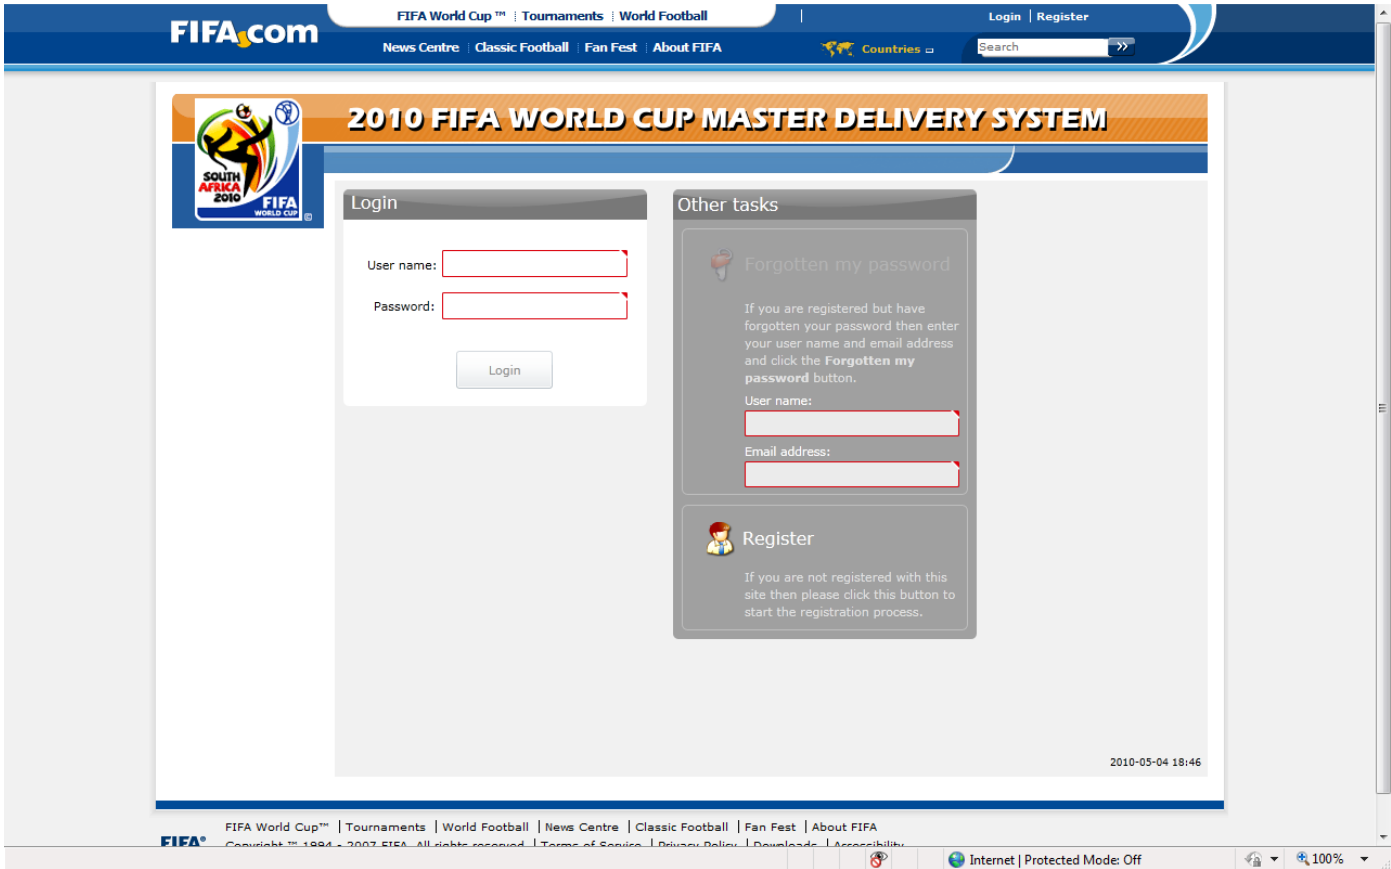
FIFA.com

FIFA World Cup ™ | Tournaments | World Football

News Centre | Classic Football | Fan Fest | About FIFA

Login | Register

Countries

Search

SOUTH AFRICA 2010 FIFA WORLD CUP

2010 FIFA WORLD CUP MASTER DELIVERY SYSTEM

Login

User name:

Password:

Login

Other tasks

Forgotten my password

If you are registered but have forgotten your password then enter your user name and email address and click the **Forgotten my password** button.

User name:

Email address:

Register

If you are not registered with this site then please click this button to start the registration process.

2010-05-04 18:46

FIFA World Cup™ | Tournaments | World Football | News Centre | Classic Football | Fan Fest | About FIFA

FIFA®

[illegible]

Internet | Protected Mode: Off

100%